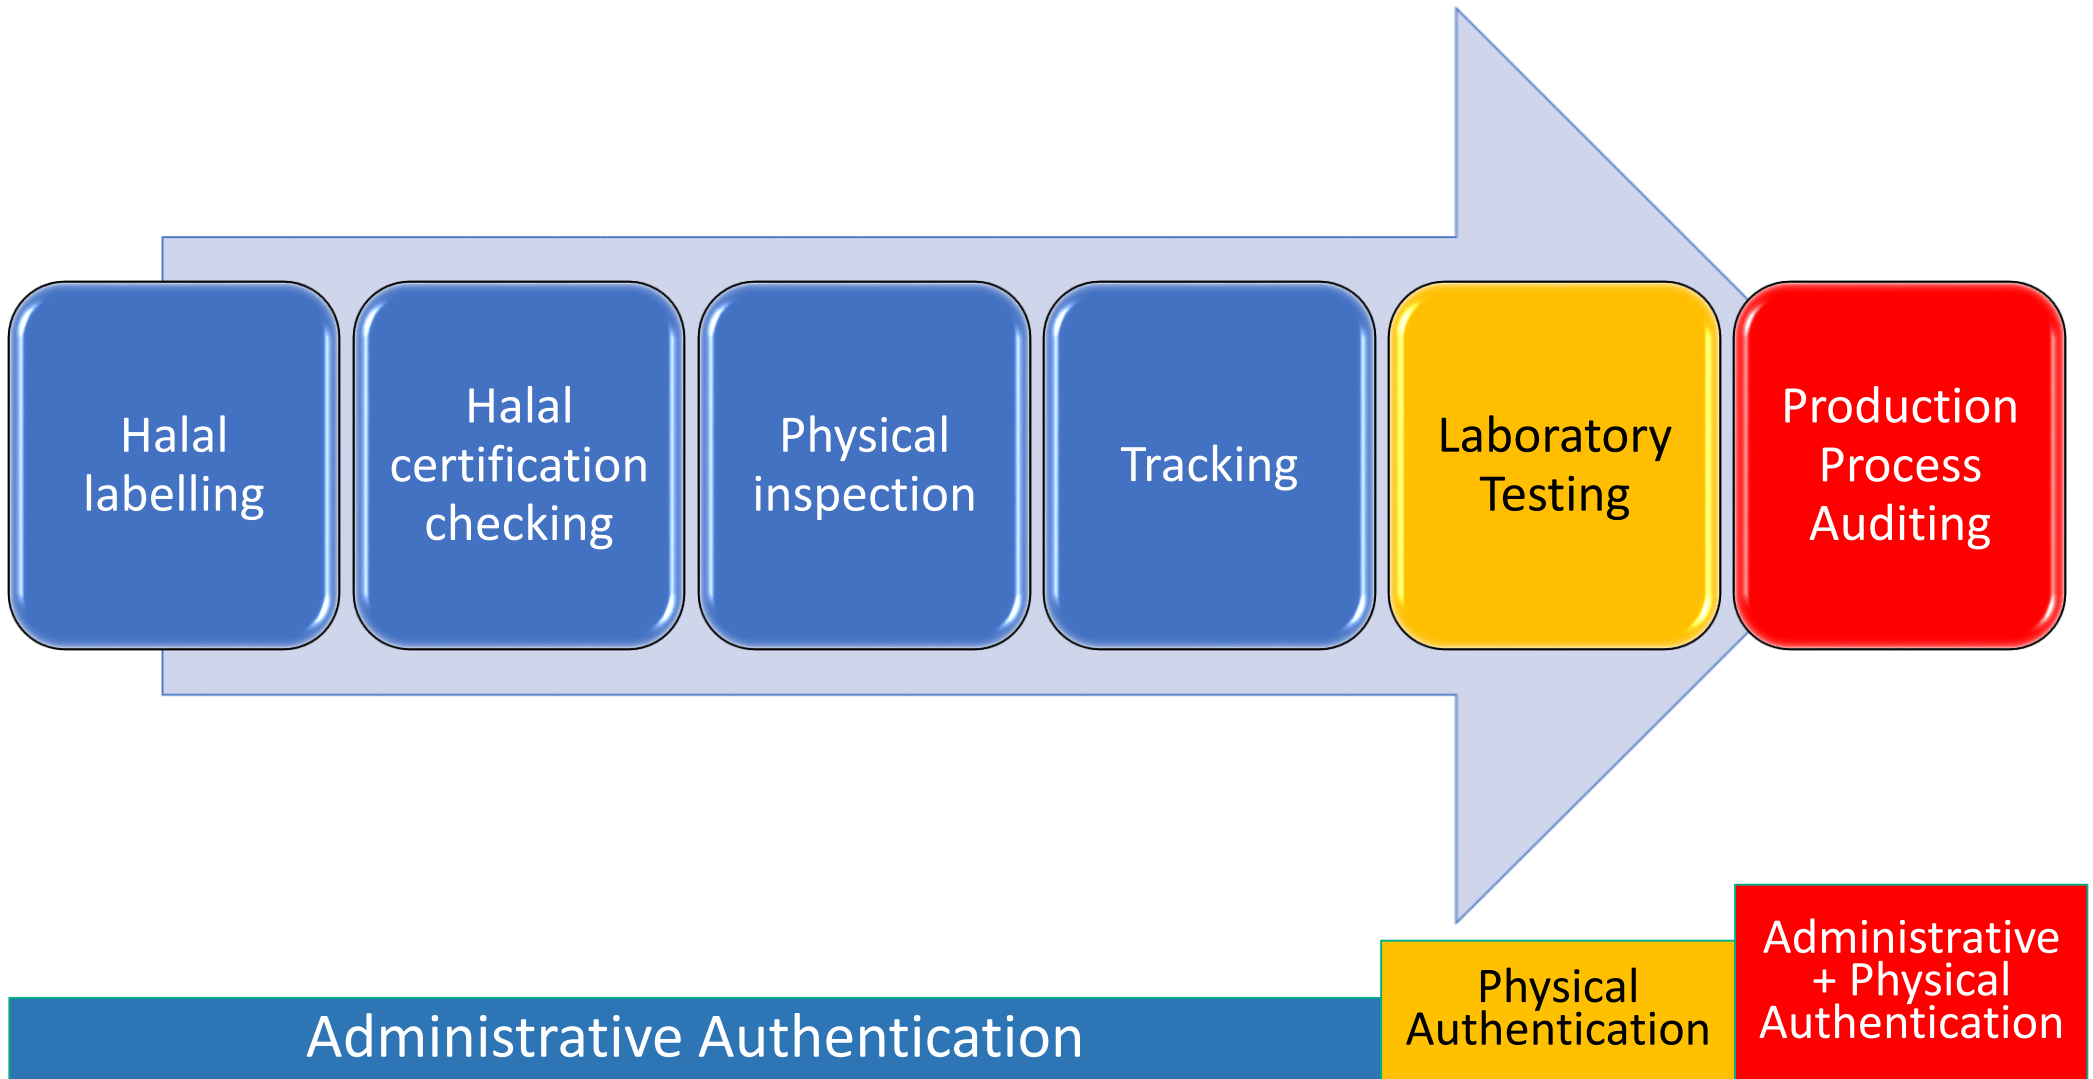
Halal labelling

Halal certification checking

Physical inspection

Tracking

Laboratory Testing

Production Process Auditing

Administrative Authentication

Physical Authentication

Administrative + Physical Authentication